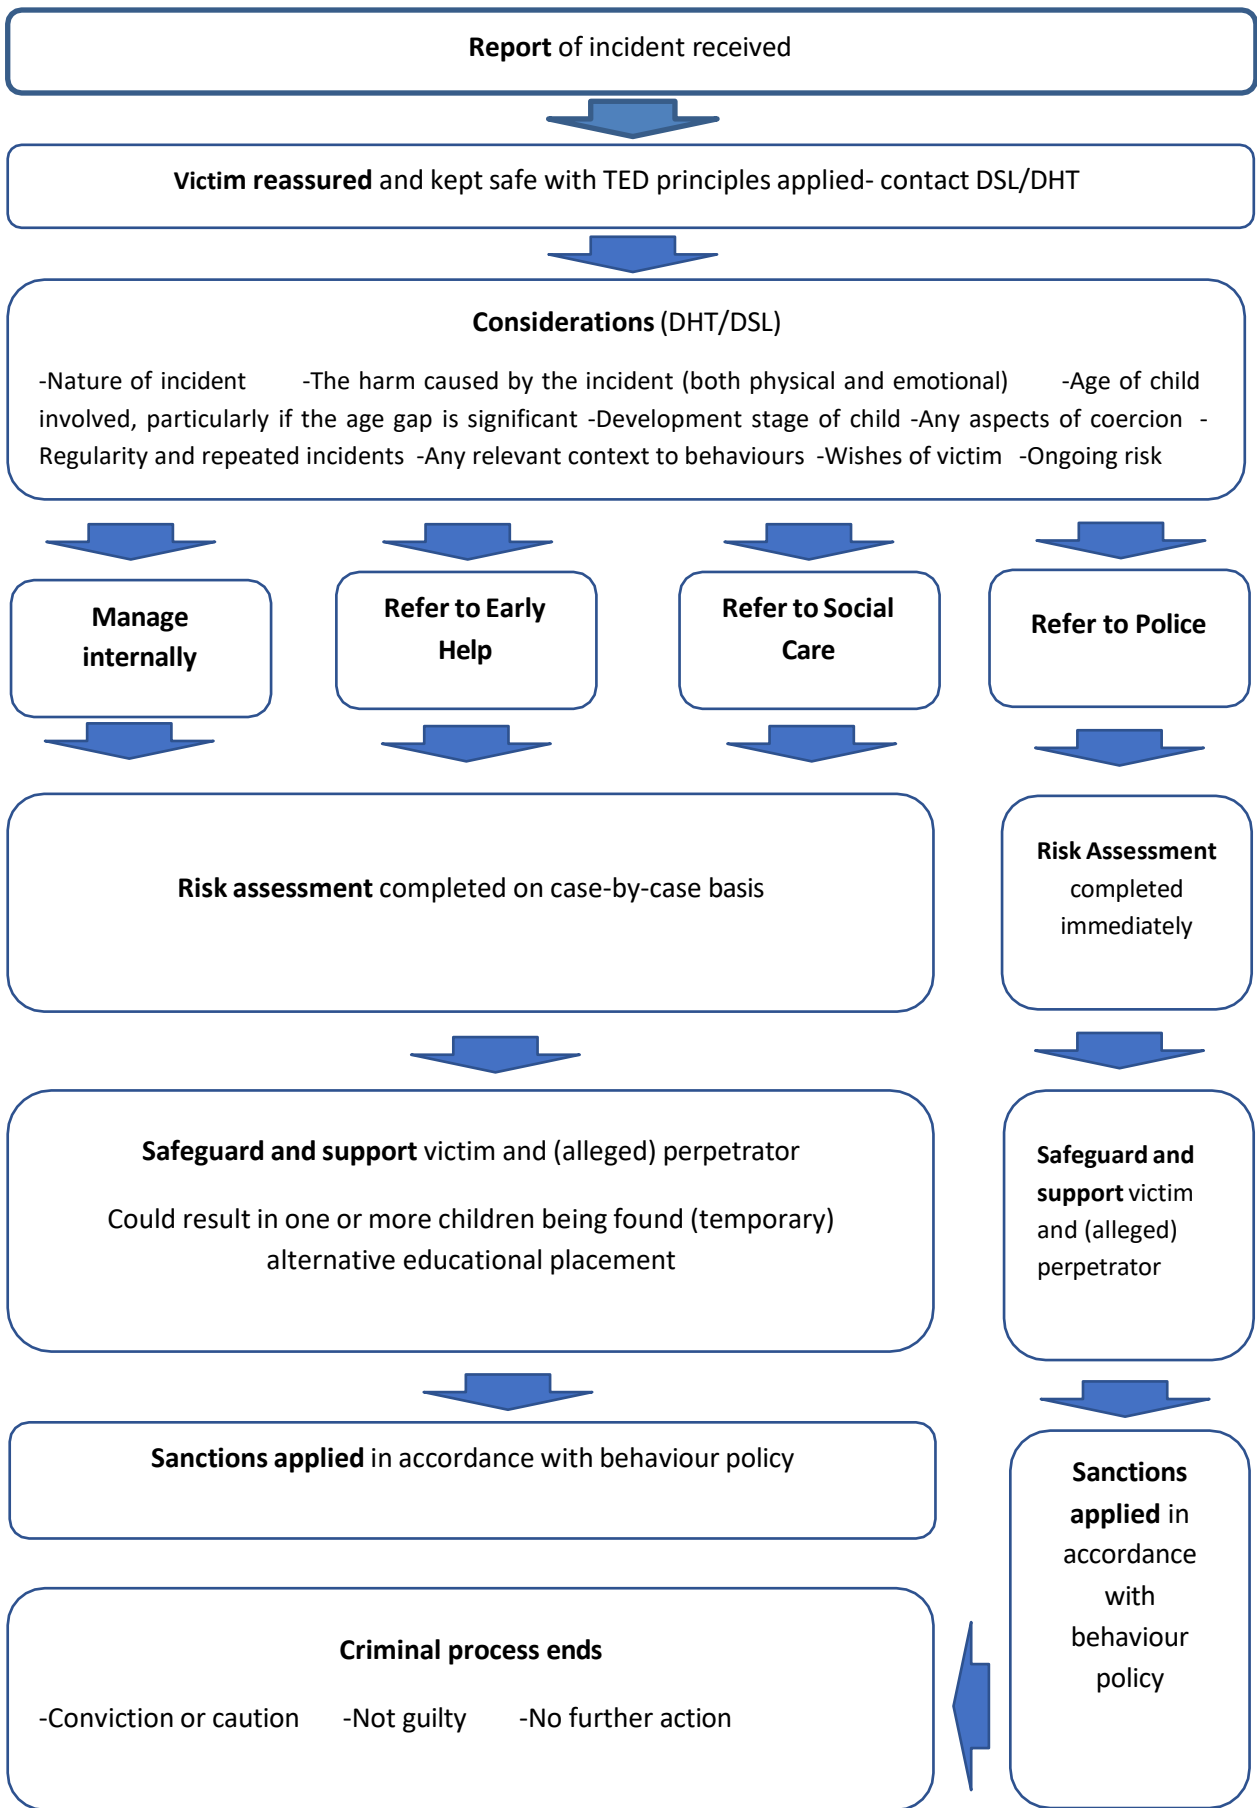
**Report** of incident received

**Victim reassured** and kept safe with TED principles applied- contact DSL/DHT

**Considerations** (DHT/DSL)

-Nature of incident -The harm caused by the incident (both physical and emotional) -Age of child involved, particularly if the age gap is significant -Development stage of child -Any aspects of coercion -Regularity and repeated incidents -Any relevant context to behaviours -Wishes of victim -Ongoing risk

Manage internally

Refer to Early Help

Refer to Social Care

Refer to Police

**Risk assessment** completed on case-by-case basis

**Risk Assessment** completed immediately

**Safeguard and support** victim and (alleged) perpetrator

Could result in one or more children being found (temporary) alternative educational placement

**Safeguard and support** victim and (alleged) perpetrator

**Sanctions applied** in accordance with behaviour policy

**Sanctions applied** in accordance with behaviour policy

**Criminal process ends**

-Conviction or caution -Not guilty -No further action